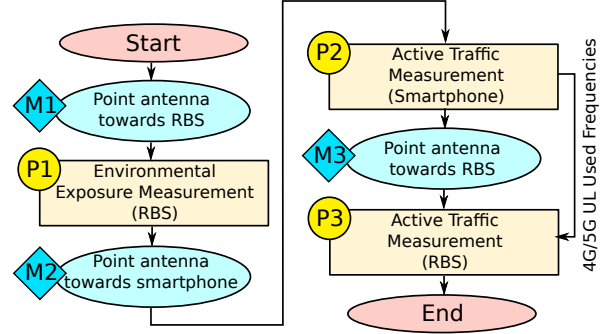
Start

M1 Point antenna towards RBS

P1 Environmental Exposure Measurement (RBS)

M2 Point antenna towards smartphone

P2 Active Traffic Measurement (Smartphone)

M3 Point antenna towards RBS

P3 Active Traffic Measurement (RBS)

End

4G/5G UL Used Frequencies